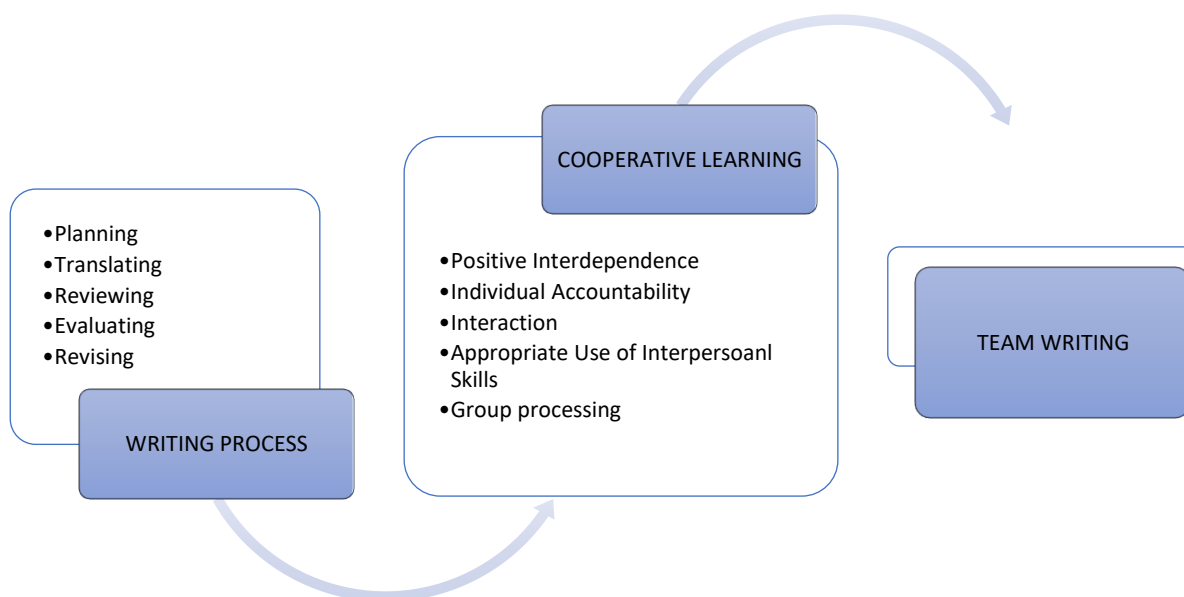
•Planning
•Translating
•Reviewing
•Evaluating
•Revising

WRITING PROCESS

COOPERATIVE LEARNING

•Positive Interdependence
•Individual Accountability
•Interaction
•Appropriate Use of Interpersoanl Skills
•Group processing

TEAM WRITING